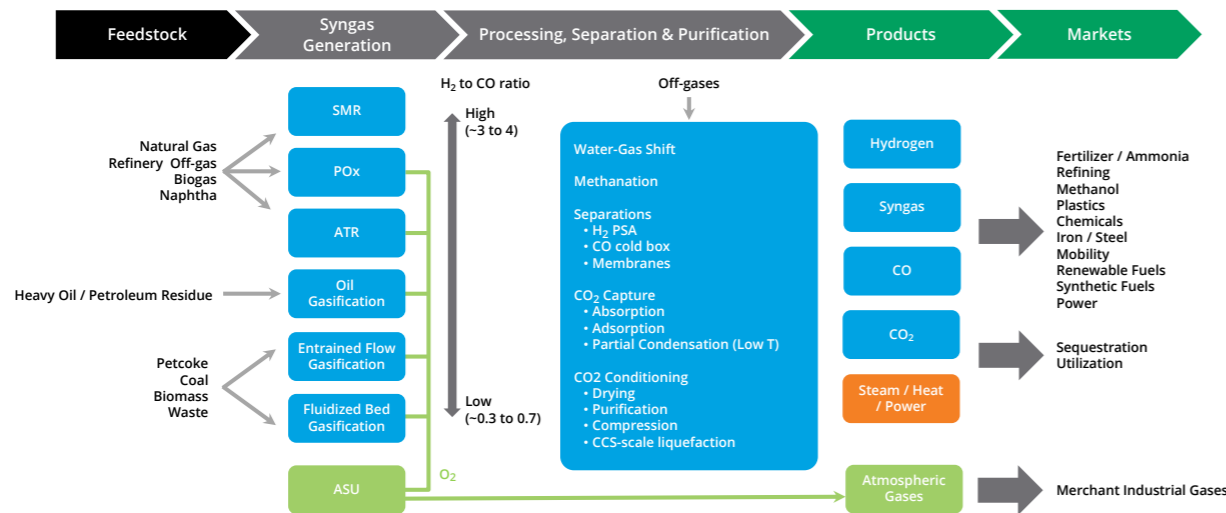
Feedstock

Syngas Generation

Processing, Separation & Purification

Products

Markets

Natural Gas
Refinery Off-gas
Biogas
Naphtha

Heavy Oil / Petroleum Residue

Petcoke
Coal
Biomass
Waste

SMR

POx

ATR

Oil Gasification

Entrained Flow Gasification

Fluidized Bed Gasification

ASU

$O_2$

$H_2$ to CO ratio

High
(~3 to 4)

Low
(~0.3 to 0.7)

Off-gases

Water-Gas Shift

Methanation

Separations
• $H_2$ PSA
• CO cold box
• Membranes

$CO_2$ Capture
• Absorption
• Adsorption
• Partial Condensation (Low T)

CO2 Conditioning
• Drying
• Purification
• Compression
• CCS-scale liquefaction

Hydrogen

Syngas

CO

$CO_2$

Steam / Heat / Power

Atmospheric Gases

Fertilizer / Ammonia
Refining
Methanol
Plastics
Chemicals
Iron / Steel
Mobility
Renewable Fuels
Synthetic Fuels
Power

Sequestration
Utilization

Merchant Industrial Gases